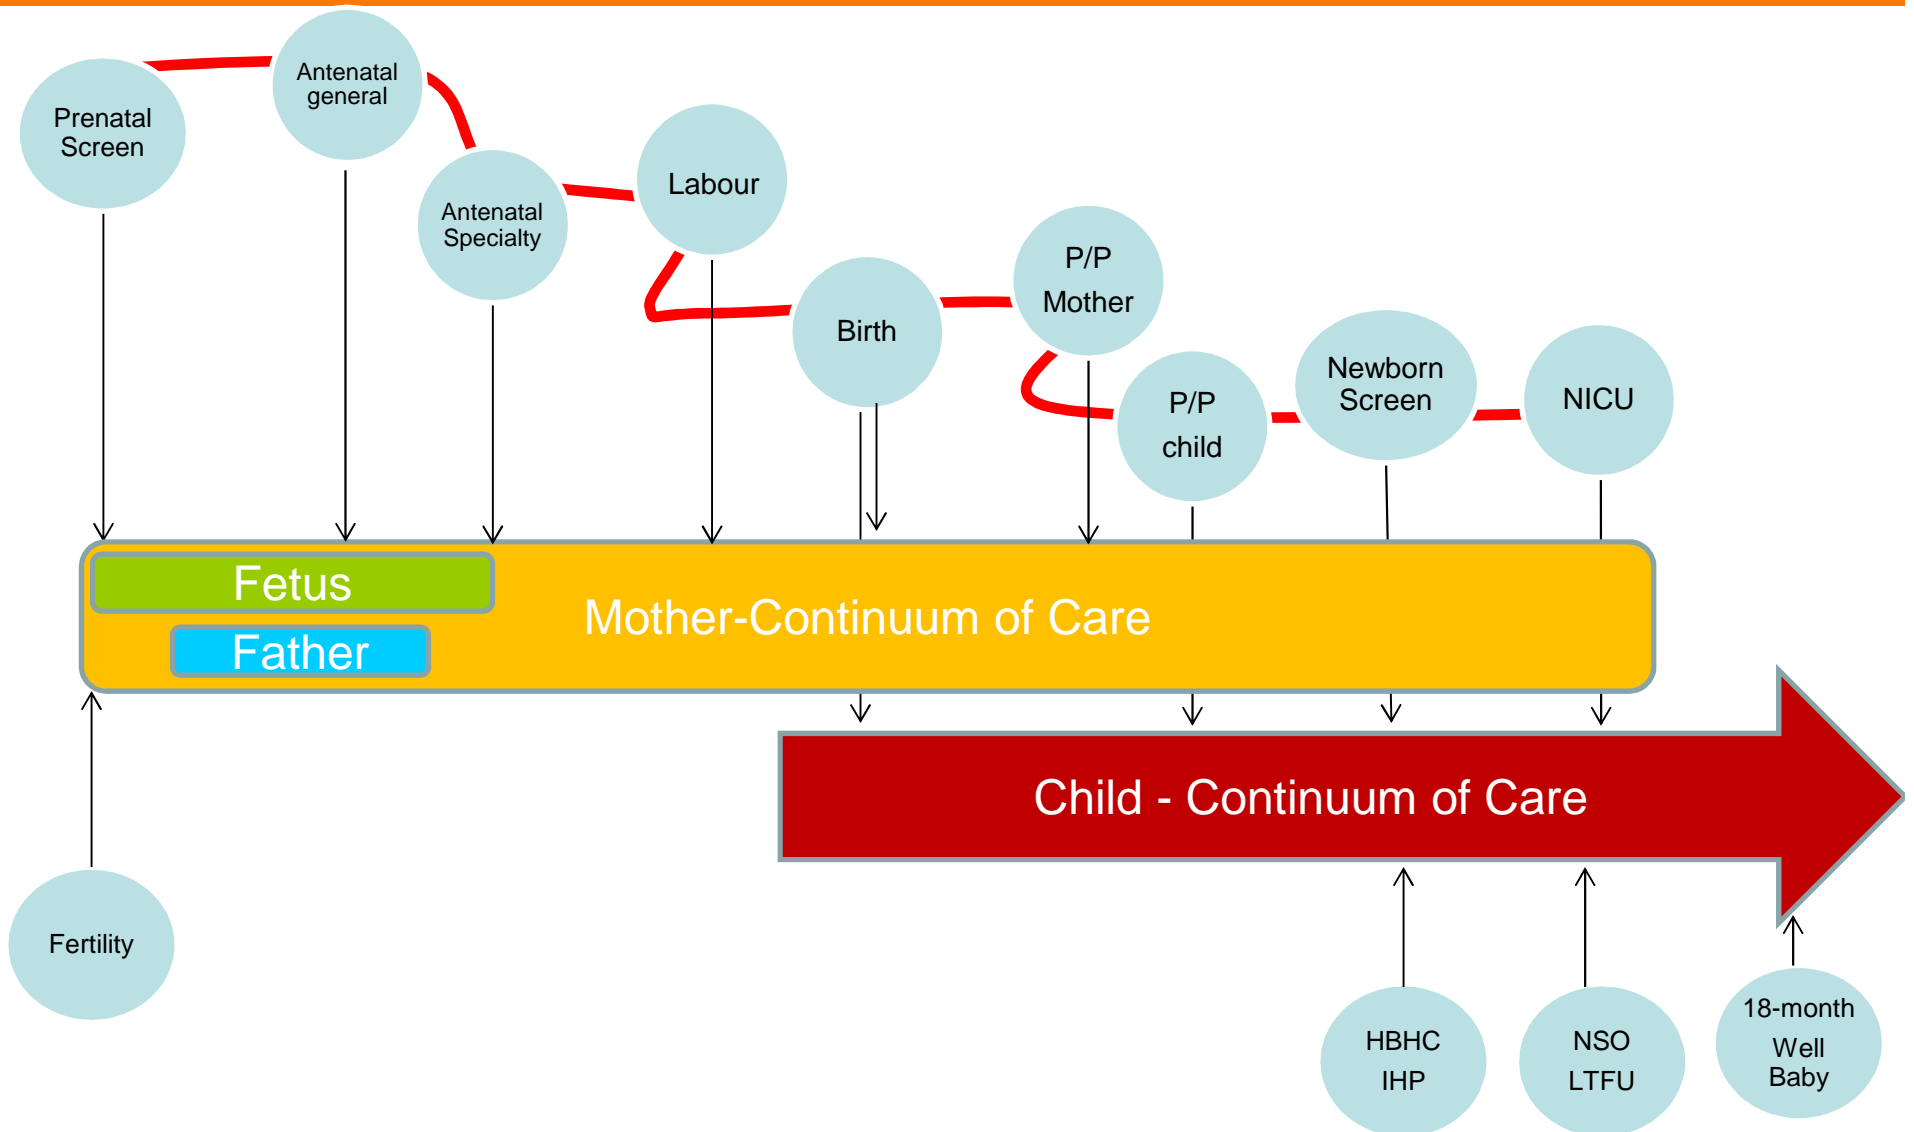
Prenatal Screen

Antenatal general

Antenatal Specialty

Labour

Birth

P/P Mother

P/P child

Newborn Screen

NICU

Fetus

Father

Mother-Continuum of Care

Child - Continuum of Care

Fertility

HBHC IHP

NSO LTFU

18-month Well Baby